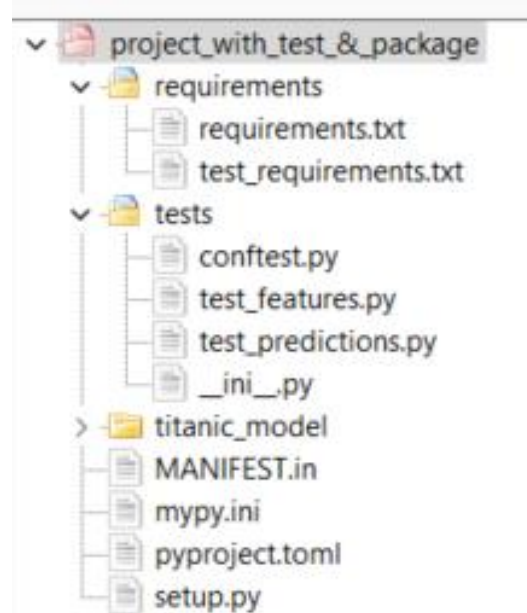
project_with_test_&_package
requirements
requirements.txt
test_requirements.txt
tests
conftest.py
test_features.py
test_predictions.py
__ini__.py
titanic_model
MANIFEST.in
mypy.ini
pyproject.toml
setup.py